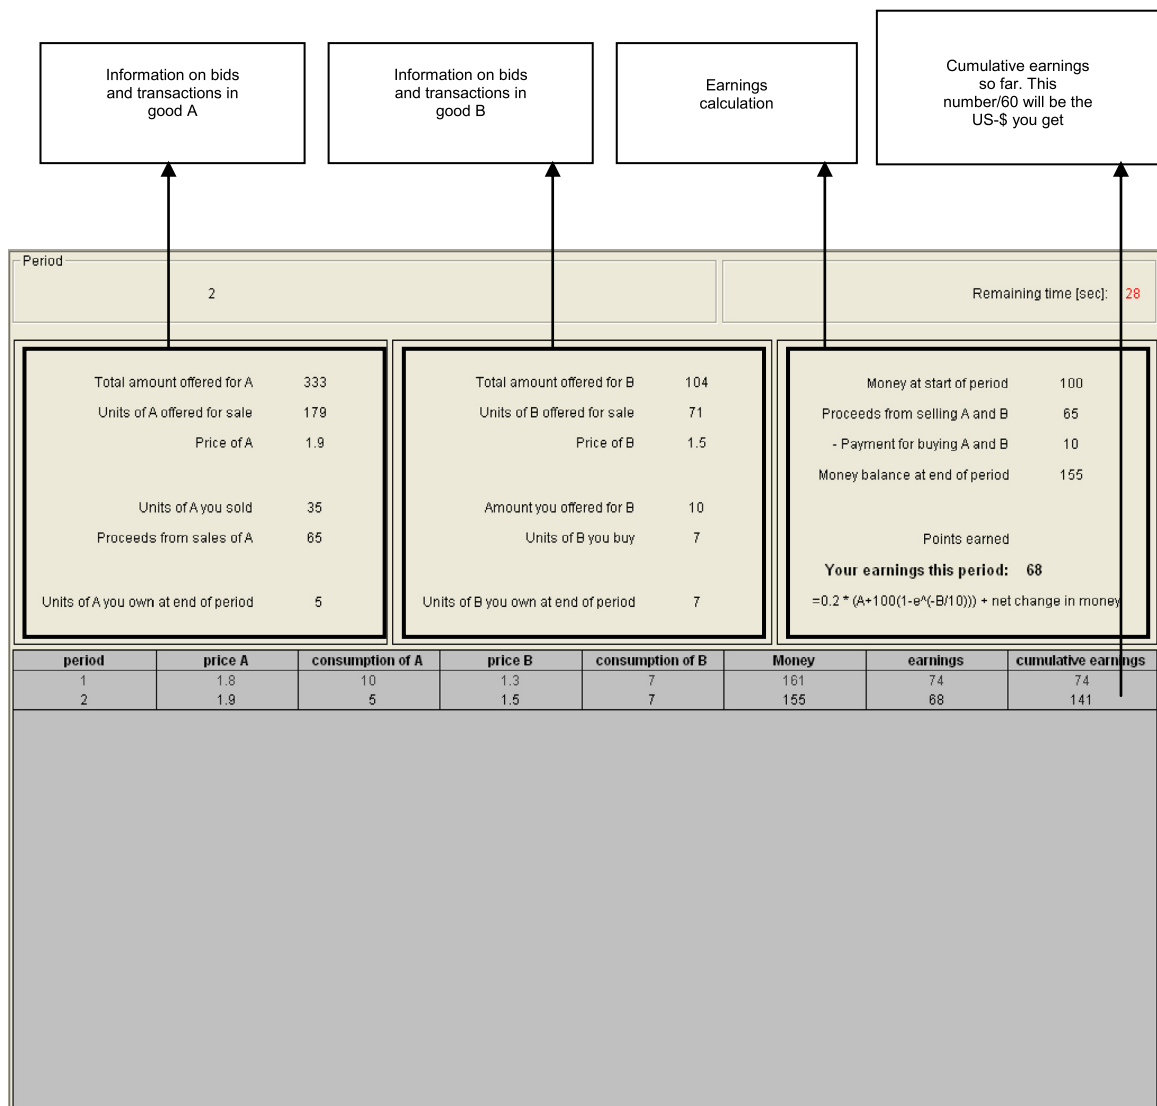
Information on bids and transactions in good A

Information on bids and transactions in good B

Earnings calculation

Cumulative earnings so far. This number/60 will be the US-$ you get

Period

2

Remaining time [sec]: 28

Total amount offered for A 333
Units of A offered for sale 179
Price of A 1.9

Units of A you sold 35
Proceeds from sales of A 65

Units of A you own at end of period 5

Total amount offered for B 104
Units of B offered for sale 71
Price of B 1.5

Amount you offered for B 10
Units of B you buy 7

Units of B you own at end of period 7

Money at start of period 100
Proceeds from selling A and B 65
- Payment for buying A and B 10
Money balance at end of period 155

Points earned
Your earnings this period: 68
=0.2 * (A+100(1-e^(-B/10))) + net change in money

| period | price A | consumption of A | price B | consumption of B | Money | earnings | cumulative earnings |
|---|---|---|---|---|---|---|---|
| 1 | 1.8 | 10 | 1.3 | 7 | 161 | 74 | 74 |
| 2 | 1.9 | 5 | 1.5 | 7 | 155 | 68 | 141 |